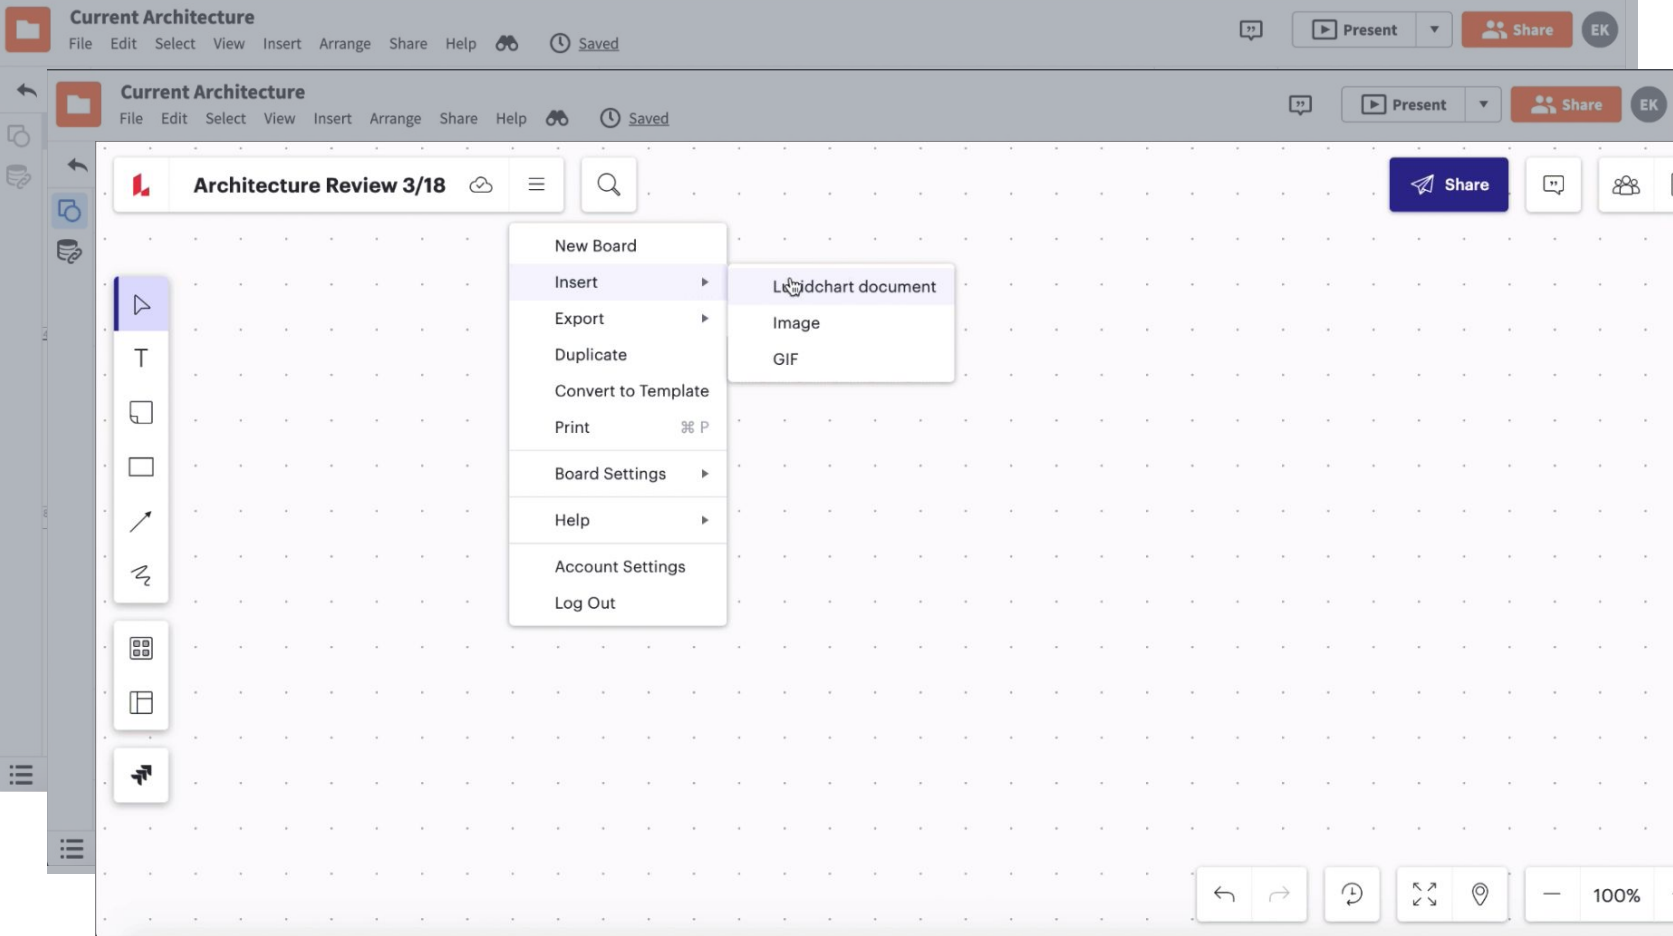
Current Architecture
File Edit Select View Insert Arrange Share Help Saved
Present Share EK

Current Architecture
File Edit Select View Insert Arrange Share Help Saved
Present Share EK

Architecture Review 3/18

Share

New Board
Insert
Export
Duplicate
Convert to Template
Print ⌘ P
Board Settings
Help
Account Settings
Log Out

Lucidchart document
Image
GIF

100%